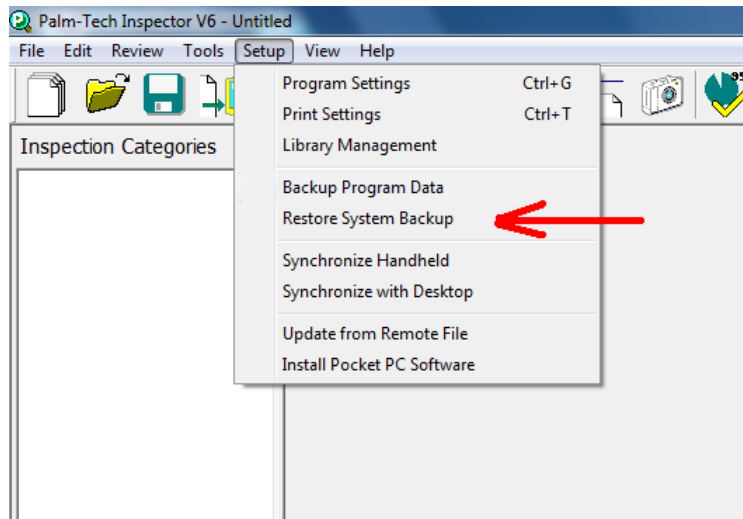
Palm-Tech Inspector V6 - Untitled

File Edit Review Tools Setup View Help

Inspection Categories

Program Settings Ctrl+G
Print Settings Ctrl+T
Library Management

Backup Program Data
Restore System Backup

Synchronize Handheld
Synchronize with Desktop

Update from Remote File
Install Pocket PC Software